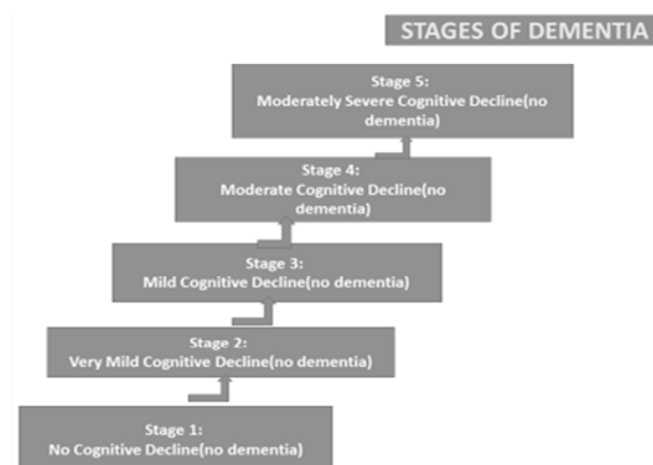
STAGES OF DEMENTIA

Stage 5:
Moderately Severe Cognitive Decline(no dementia)

Stage 4:
Moderate Cognitive Decline(no dementia)

Stage 3:
Mild Cognitive Decline(no dementia)

Stage 2:
Very Mild Cognitive Decline(no dementia)

Stage 1:
No Cognitive Decline(no dementia)